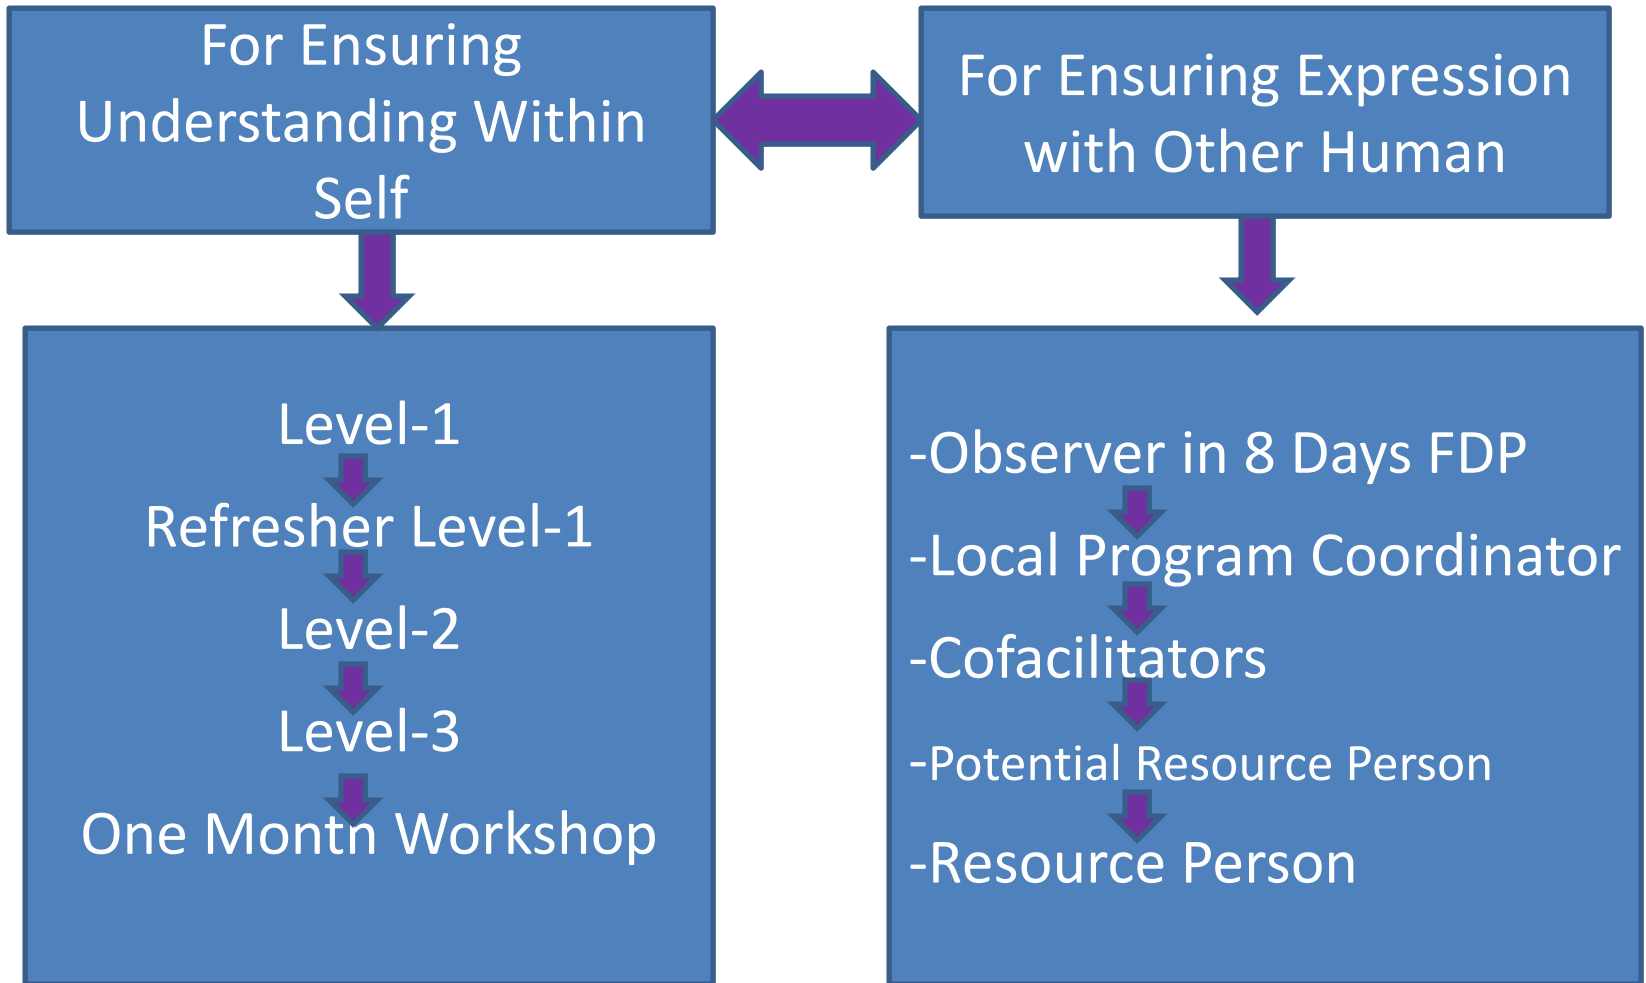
For Ensuring Understanding Within Self

For Ensuring Expression with Other Human

Level-1

Refresher Level-1

Level-2

Level-3

One Month Workshop

-Observer in 8 Days FDP

-Local Program Coordinator

-Cofacilitators

-Potential Resource Person

-Resource Person